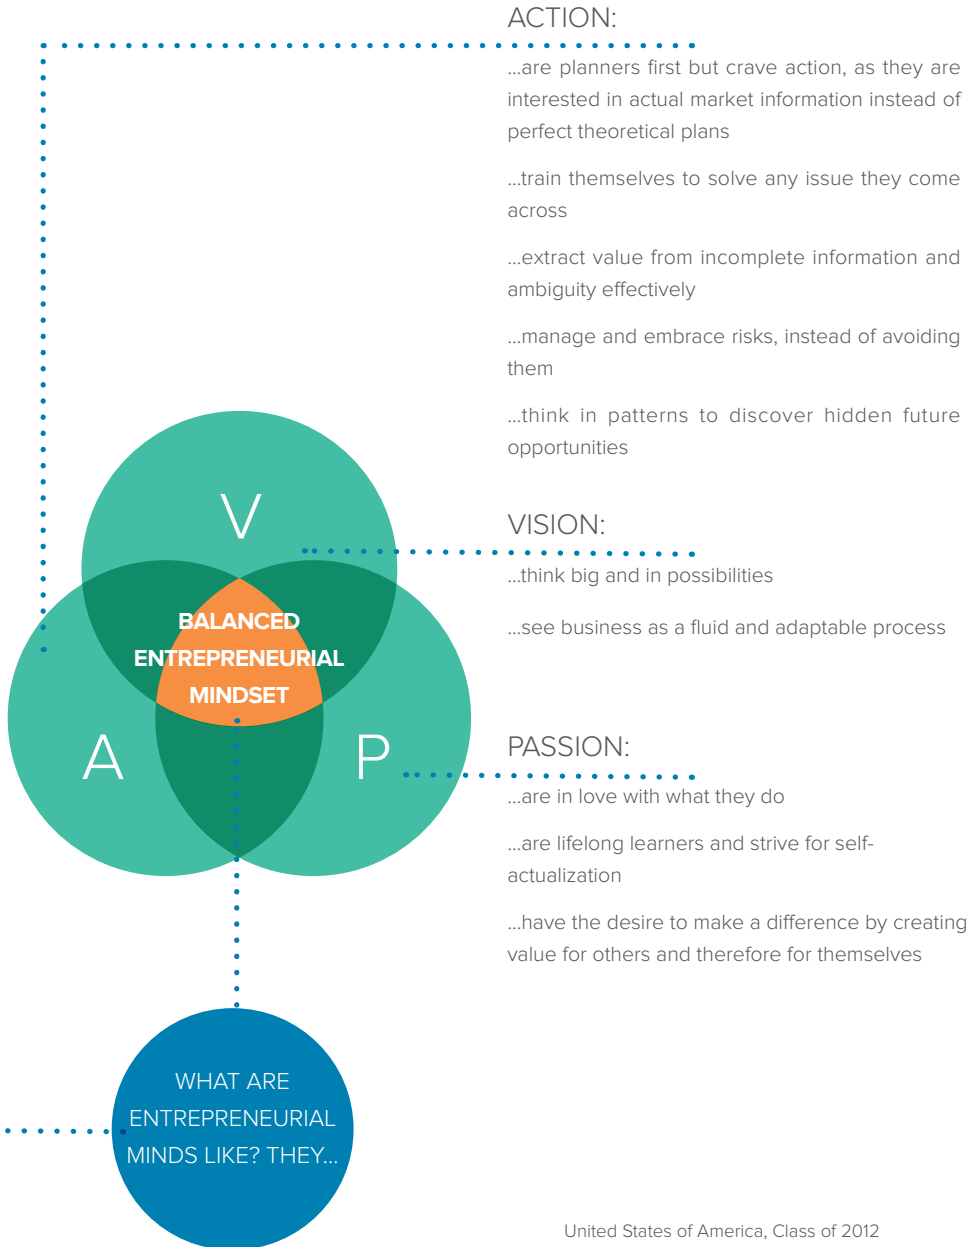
ACTION:

...are planners first but crave action, as they are interested in actual market information instead of perfect theoretical plans

...train themselves to solve any issue they come across

...extract value from incomplete information and ambiguity effectively

...manage and embrace risks, instead of avoiding them

...think in patterns to discover hidden future opportunities

V

BALANCED ENTREPRENEURIAL MINDSET

A

P

VISION:

...think big and in possibilities

...see business as a fluid and adaptable process

PASSION:

...are in love with what they do

...are lifelong learners and strive for self-actualization

...have the desire to make a difference by creating value for others and therefore for themselves

WHAT ARE ENTREPRENEURIAL MINDS LIKE? THEY...

United States of America, Class of 2012